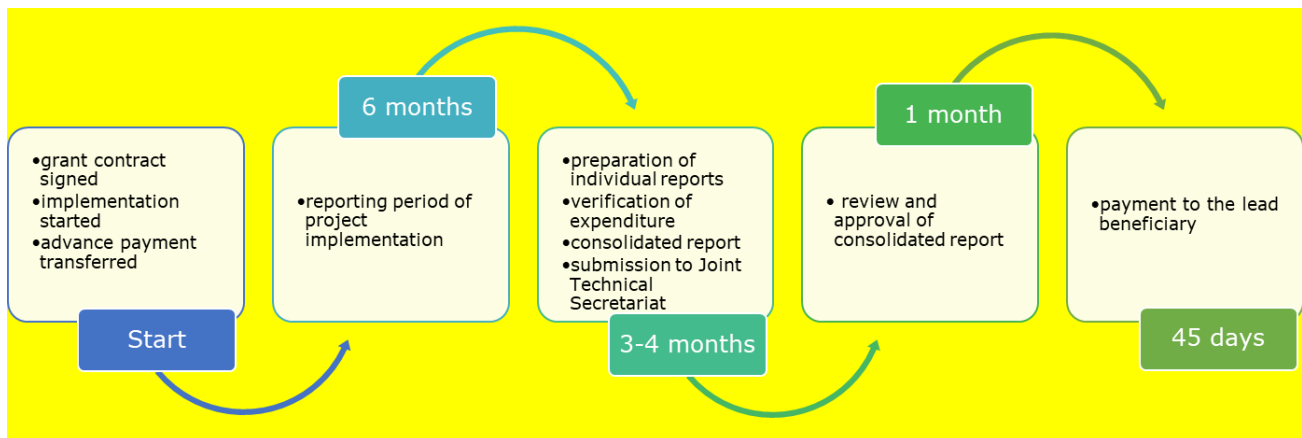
•grant contract signed
•implementation started
•advance payment transferred

Start

6 months

•reporting period of project implementation

•preparation of individual reports
•verification of expenditure
•consolidated report
•submission to Joint Technical Secretariat

3-4 months

1 month

• review and approval of consolidated report

•payment to the lead beneficiary

45 days